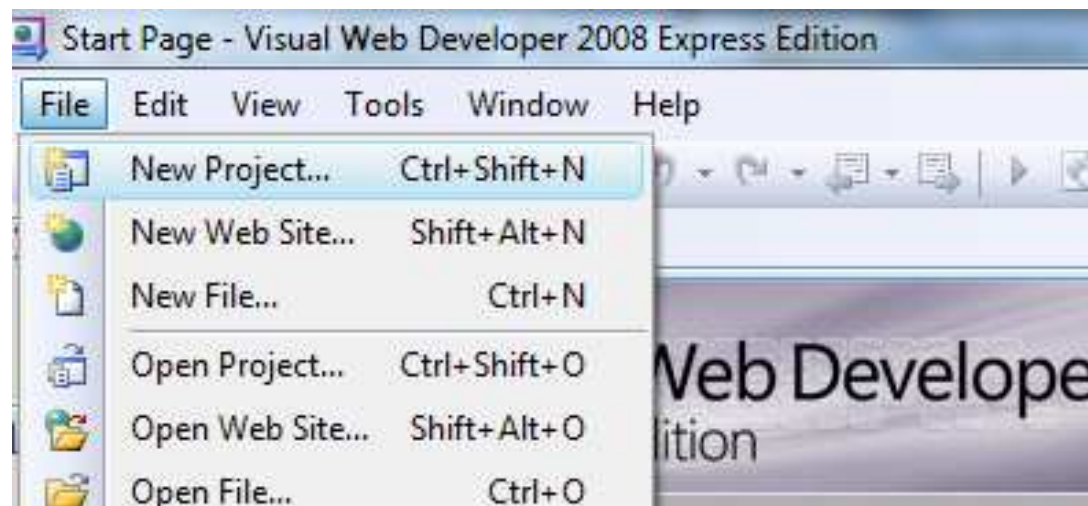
Start Page - Visual Web Developer 2008 Express Edition

File Edit View Tools Window Help

New Project... Ctrl+Shift+N

New Web Site... Shift+Alt+N

New File... Ctrl+N

Open Project... Ctrl+Shift+O

Open Web Site... Shift+Alt+O

Open File... Ctrl+O

Web Develope

lition